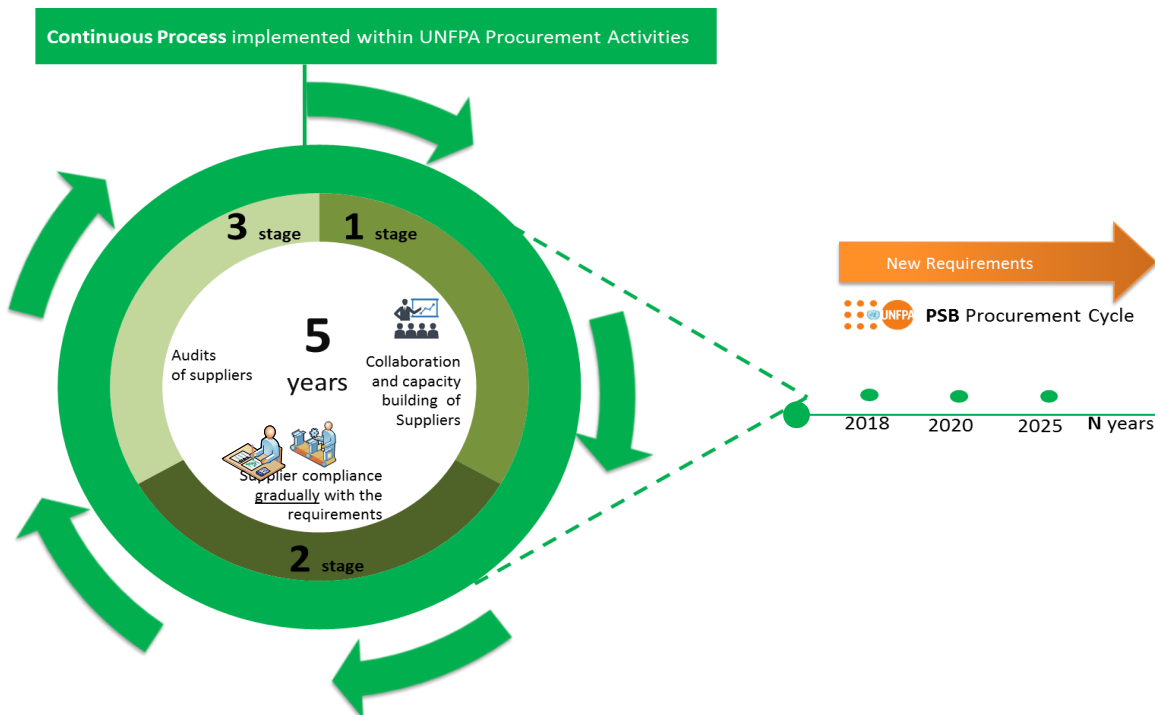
**Continuous Process** implemented within UNFPA Procurement Activities

**3** stage

**1** stage

**5** years

Audits of suppliers

Collaboration and capacity building of Suppliers

Supplier compliance gradually with the requirements

**2** stage

New Requirements

UNFPA **PSB** Procurement Cycle

2018

2020

2025

**N** years